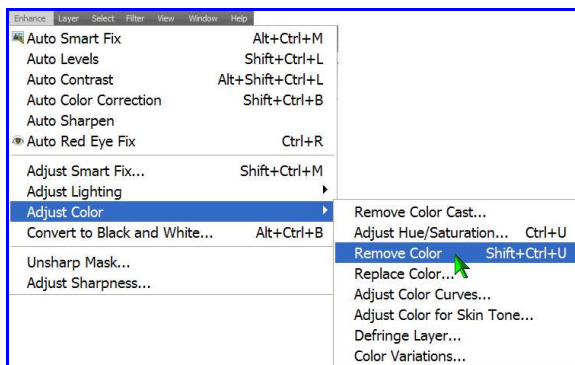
Enhance Layer Select Filter View Window Help

Auto Smart Fix Alt+Ctrl+M
Auto Levels Shift+Ctrl+L
Auto Contrast Alt+Shift+Ctrl+L
Auto Color Correction Shift+Ctrl+B
Auto Sharpen
Auto Red Eye Fix Ctrl+R

Adjust Smart Fix... Shift+Ctrl+M
Adjust Lighting
Adjust Color
Convert to Black and White... Alt+Ctrl+B

Unsharp Mask...
Adjust Sharpness...

Remove Color Cast...
Adjust Hue/Saturation... Ctrl+U
Remove Color Shift+Ctrl+U
Replace Color...
Adjust Color Curves...
Adjust Color for Skin Tone...
Defringe Layer...
Color Variations...